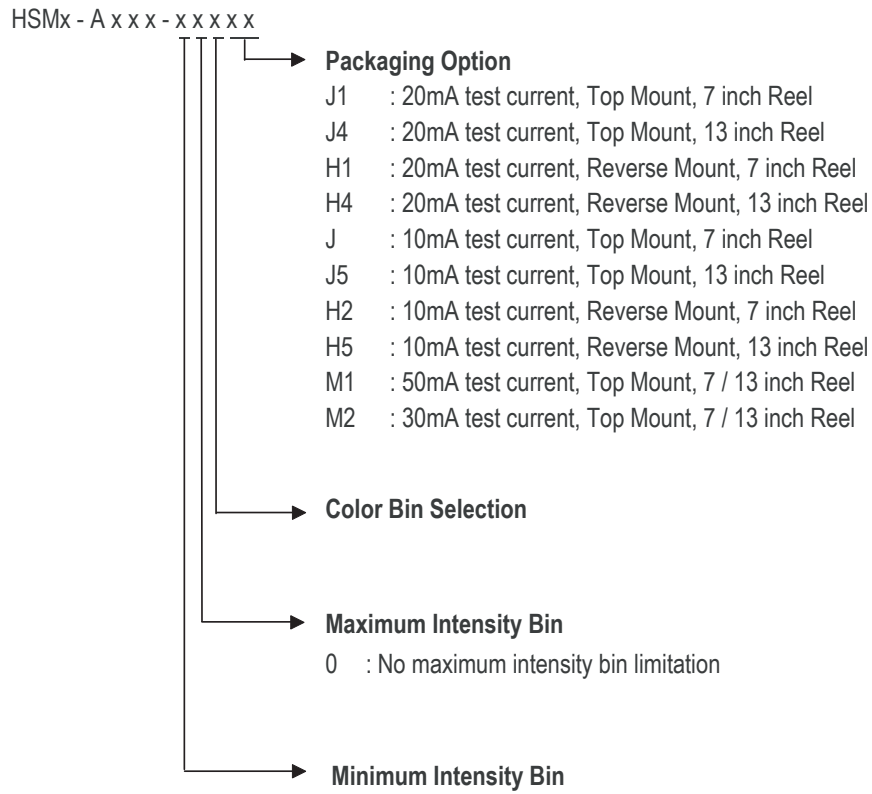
HSMx - A x x x - x x x x x

Packaging Option
J1 : 20mA test current, Top Mount, 7 inch Reel
J4 : 20mA test current, Top Mount, 13 inch Reel
H1 : 20mA test current, Reverse Mount, 7 inch Reel
H4 : 20mA test current, Reverse Mount, 13 inch Reel
J : 10mA test current, Top Mount, 7 inch Reel
J5 : 10mA test current, Top Mount, 13 inch Reel
H2 : 10mA test current, Reverse Mount, 7 inch Reel
H5 : 10mA test current, Reverse Mount, 13 inch Reel
M1 : 50mA test current, Top Mount, 7 / 13 inch Reel
M2 : 30mA test current, Top Mount, 7 / 13 inch Reel

Color Bin Selection

Maximum Intensity Bin
0 : No maximum intensity bin limitation

Minimum Intensity Bin